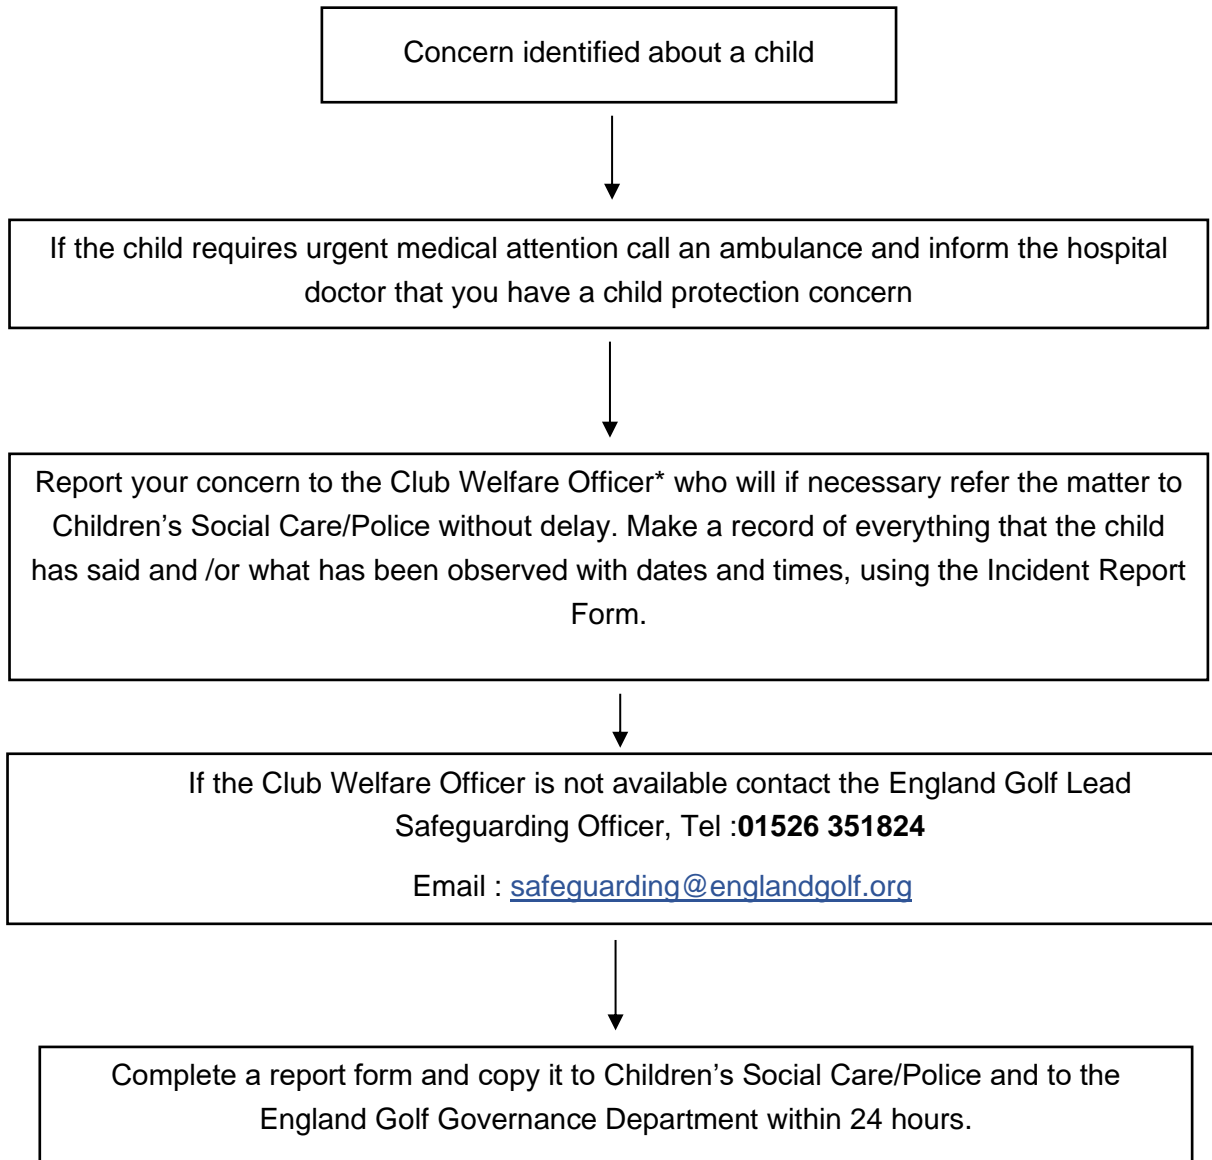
Concern identified about a child

If the child requires urgent medical attention call an ambulance and inform the hospital doctor that you have a child protection concern

Report your concern to the Club Welfare Officer* who will if necessary refer the matter to Children’s Social Care/Police without delay. Make a record of everything that the child has said and /or what has been observed with dates and times, using the Incident Report Form.

If the Club Welfare Officer is not available contact the England Golf Lead Safeguarding Officer, Tel :**01526 351824**

Email : safeguarding@englandgolf.org

Complete a report form and copy it to Children’s Social Care/Police and to the England Golf Governance Department within 24 hours.